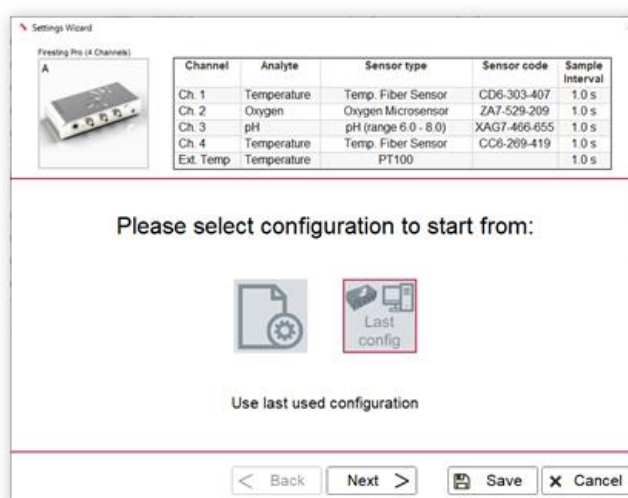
Settings Wizard

Firesting Pro (4 Channels)

A

| Channel | Analyte | Sensor type | Sensor code | Sample Interval |
|---|---|---|---|---|
| Ch. 1 | Temperature | Temp. Fiber Sensor | CD6-303-407 | 1.0 s |
| Ch. 2 | Oxygen | Oxygen Microsensor | ZA7-529-209 | 1.0 s |
| Ch. 3 | pH | pH (range 6.0 - 8.0) | XAG7-466-655 | 1.0 s |
| Ch. 4 | Temperature | Temp. Fiber Sensor | CC6-269-419 | 1.0 s |
| Ext. Temp | Temperature | PT100 | | 1.0 s |

Please select configuration to start from:

Last config

Use last used configuration

< Back

Next >

Save

Cancel